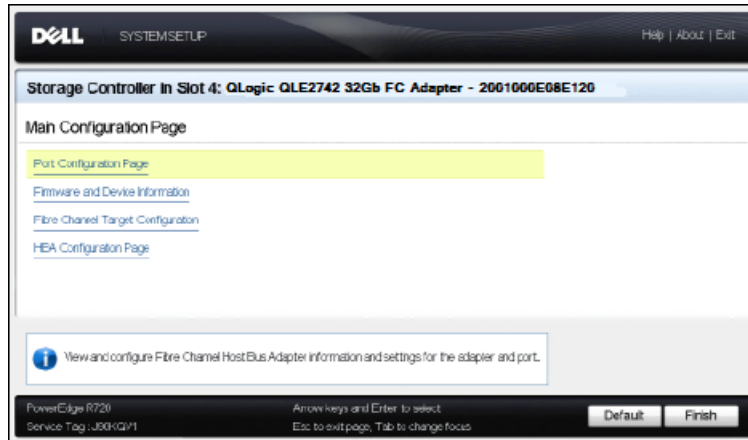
DELL SYSTEM SETUP

Help | About | Exit

Storage Controller in Slot 4: QLogic QLE2742 32Gb FC Adapter - 2001000E08E120

Main Configuration Page

Port Configuration Page

Firmware and Device Information

Fibre Channel Target Configuration

HBA Configuration Page

View and configure Fibre Channel Host Bus Adapter information and settings for the adapter and port.

PowerEdge R720
Service Tag : J90KQM1

Arrow keys and Enter to select
Esc to exit page, Tab to change focus

Default

Finish